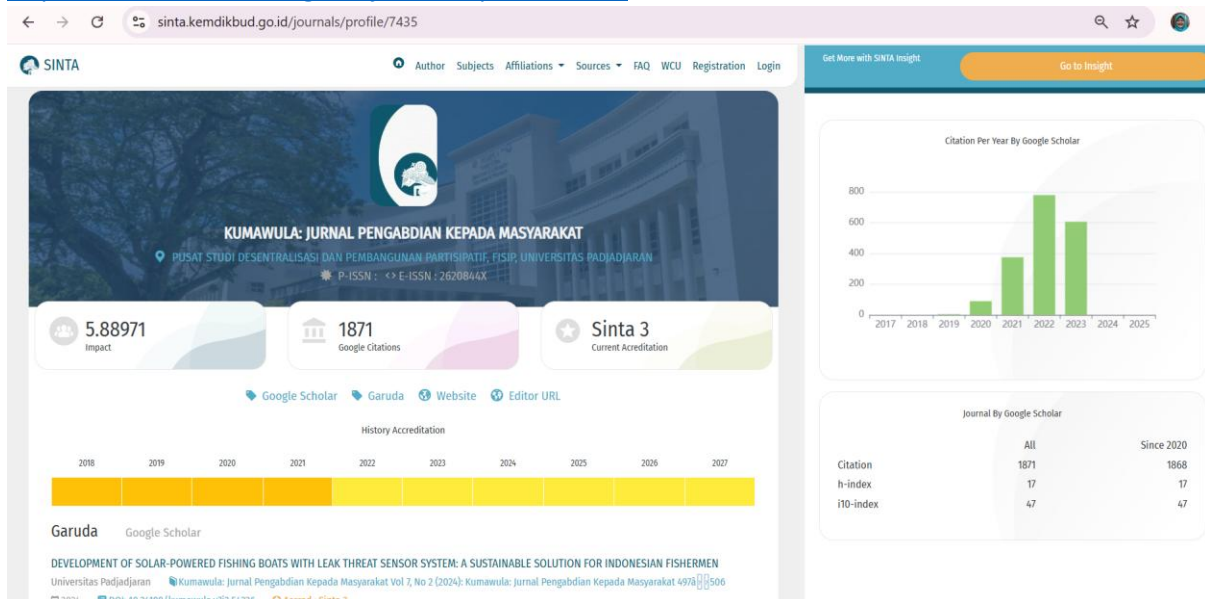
sinta.kemdikbud.go.id/journals/profile/7435

SINTA

Author Subjects Affiliations Sources FAQ WCU Registration Login

Get More with SINTA Insight

Go to Insight

KUMAWULA: JURNAL PENGABDIAN KEPADA MASYARAKAT

PUSAT STUDI DESENTRALISASI DAN PEMBANGUNAN PARTISIPATIF, FISIP, UNIVERSITAS PADJADJARAN

P-ISSN : E-ISSN : 2620844X

5.88971
Impact

1871
Google Citations

Sinta 3
Current Acreditation

Google Scholar Garuda Website Editor URL

History Accreditation

2018 2019 2020 2021 2022 2023 2024 2025 2026 2027

Citation Per Year By Google Scholar

800
600
400
200
0

2017 2018 2019 2020 2021 2022 2023 2024 2025

Journal By Google Scholar

| | All | Since 2020 |
|---|---|---|
| Citation | 1871 | 1868 |
| h-index | 17 | 17 |
| i10-index | 47 | 47 |

Garuda Google Scholar

DEVELOPMENT OF SOLAR-POWERED FISHING BOATS WITH LEAK THREAT SENSOR SYSTEM: A SUSTAINABLE SOLUTION FOR INDONESIAN FISHERMEN

Universitas Padjadjaran Kumawula: Jurnal Pengabdian Kepada Masyarakat Vol 7, No 2 (2024): Kumawula: Jurnal Pengabdian Kepada Masyarakat 497â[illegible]506

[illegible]